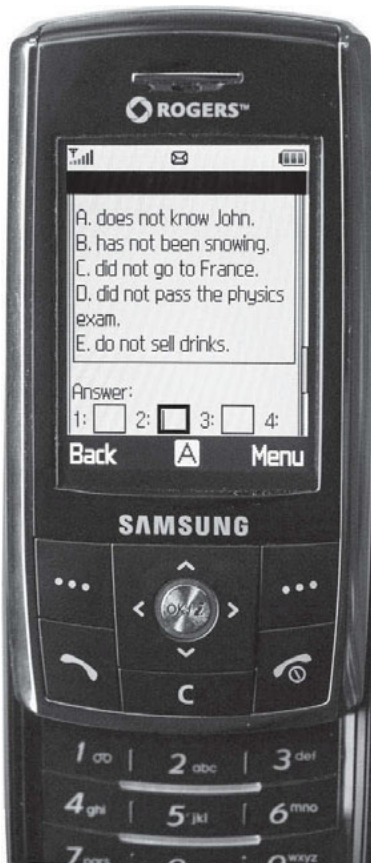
ROGERS™

A. does not know John.
B. has not been snowing.
C. did not go to France.
D. did not pass the physics exam.
E. do not sell drinks.

Answer:
1: 2: 3: 4:

Back A Menu

SAMSUNG

OK

C

1 ∞ 2 abc 3 def
4 ghi 5 jkl 6 mno
7 pqrs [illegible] 9 wxyz